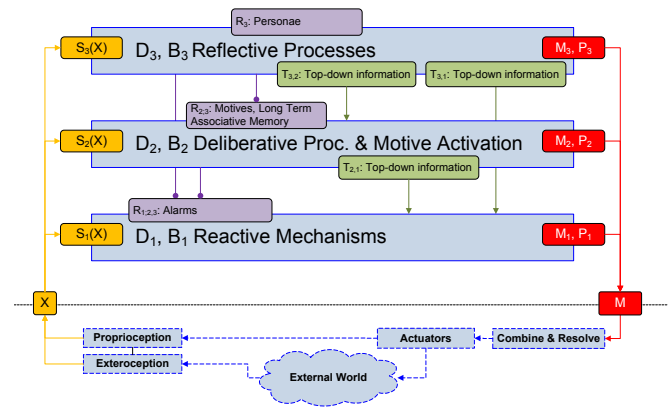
$R_3$: Personae

$S_3(X)$

$D_3$, $B_3$ Reflective Processes

$M_3$, $P_3$

$T_{3,2}$: Top-down information

$T_{3,1}$: Top-down information

$R_{2,3}$: Motives, Long Term Associative Memory

$S_2(X)$

$D_2$, $B_2$ Deliberative Proc. & Motive Activation

$M_2$, $P_2$

$T_{2,1}$: Top-down information

$R_{1,2,3}$: Alarms

$S_1(X)$

$D_1$, $B_1$ Reactive Mechanisms

$M_1$, $P_1$

X

M

Proprioception

Actuators

Combine & Resolve

Exteroception

External World